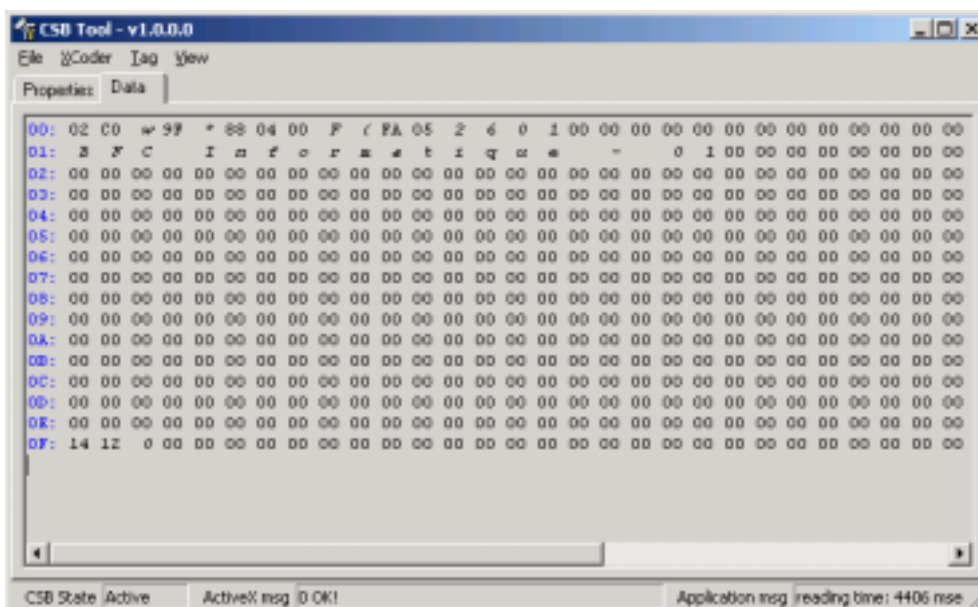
CSB Tool - v1.0.0.0

File XCoder Tag View

Properties Data

00: 02 C0 w 9F * 88 04 00 F ( FA 05 2 6 0 1 00 00 00 00 00 00 00 00 00 00 00 00
01: B F C I n f o r m a t i q u e - 0 1 00 00 00 00 00 00 00 00 00
02: 00 00 00 00 00 00 00 00 00 00 00 00 00 00 00 00 00 00 00 00 00 00 00 00 00 00 00 00 00 00 00 00
03: 00 00 00 00 00 00 00 00 00 00 00 00 00 00 00 00 00 00 00 00 00 00 00 00 00 00 00 00 00 00 00 00
04: 00 00 00 00 00 00 00 00 00 00 00 00 00 00 00 00 00 00 00 00 00 00 00 00 00 00 00 00 00 00 00 00
05: 00 00 00 00 00 00 00 00 00 00 00 00 00 00 00 00 00 00 00 00 00 00 00 00 00 00 00 00 00 00 00 00
06: 00 00 00 00 00 00 00 00 00 00 00 00 00 00 00 00 00 00 00 00 00 00 00 00 00 00 00 00 00 00 00 00
07: 00 00 00 00 00 00 00 00 00 00 00 00 00 00 00 00 00 00 00 00 00 00 00 00 00 00 00 00 00 00 00 00
08: 00 00 00 00 00 00 00 00 00 00 00 00 00 00 00 00 00 00 00 00 00 00 00 00 00 00 00 00 00 00 00 00
09: 00 00 00 00 00 00 00 00 00 00 00 00 00 00 00 00 00 00 00 00 00 00 00 00 00 00 00 00 00 00 00 00
0A: 00 00 00 00 00 00 00 00 00 00 00 00 00 00 00 00 00 00 00 00 00 00 00 00 00 00 00 00 00 00 00 00
0B: 00 00 00 00 00 00 00 00 00 00 00 00 00 00 00 00 00 00 00 00 00 00 00 00 00 00 00 00 00 00 00 00
0C: 00 00 00 00 00 00 00 00 00 00 00 00 00 00 00 00 00 00 00 00 00 00 00 00 00 00 00 00 00 00 00 00
0D: 00 00 00 00 00 00 00 00 00 00 00 00 00 00 00 00 00 00 00 00 00 00 00 00 00 00 00 00 00 00 00 00
0E: 00 00 00 00 00 00 00 00 00 00 00 00 00 00 00 00 00 00 00 00 00 00 00 00 00 00 00 00 00 00 00 00
0F: 14 12 0 00 00 00 00 00 00 00 00 00 00 00 00 00 00 00 00 00 00 00 00 00 00 00 00 00 00 00 00

CSB State Active ActiveX msg 0 OK! Application msg reading time: 4406 mse